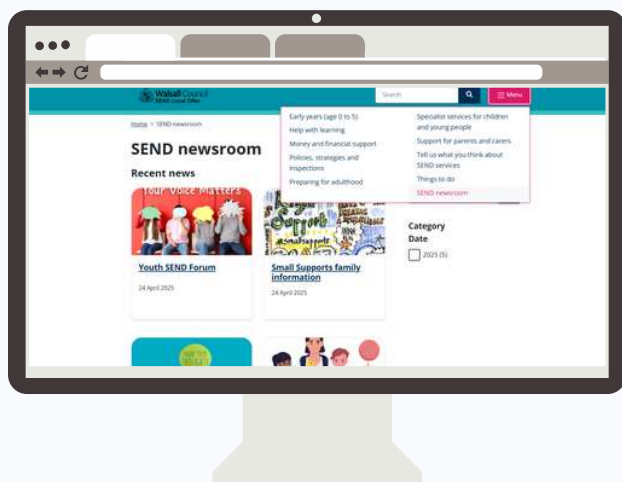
Walsall Council SEND Local Offer

Search

Menu

Home > SEND newsroom

SEND newsroom

Recent news

Early years (age 0 to 5)
Help with learning
Money and financial support
Policies, strategies and inspections
Preparing for adulthood

Specialist services for children and young people
Support for parents and carers
Tell us what you think about SEND services
Things to do
SEND newsroom

Your Voice Matters

Youth SEND Forum

24 April 2025

Small Supports family information

24 April 2025

Category

Date

2025 (5)